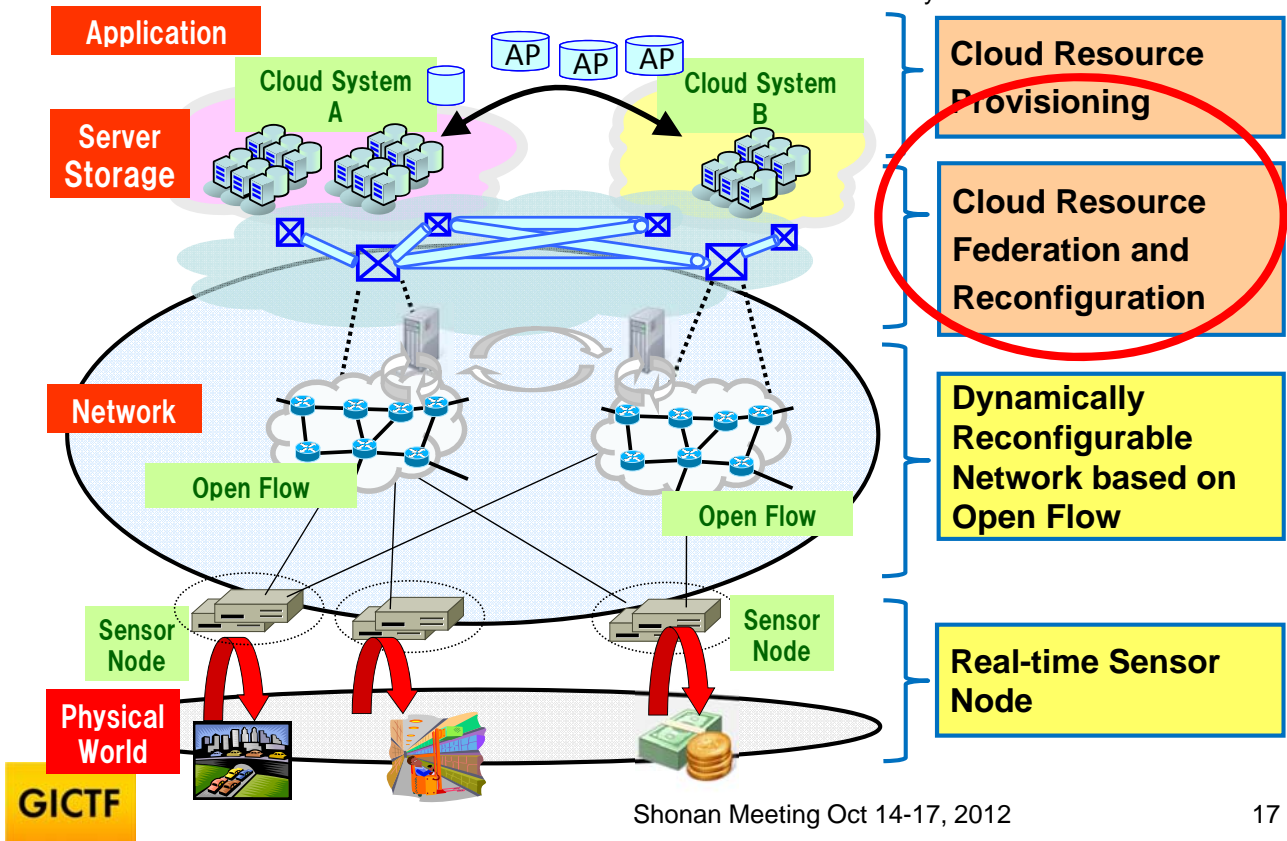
Application

AP AP AP

Cloud System A

Cloud System B

Server Storage

Cloud Resource Provisioning

Cloud Resource Federation and Reconfiguration

Network

Open Flow

Open Flow

Dynamically Reconfigurable Network based on Open Flow

Sensor Node

Sensor Node

Real-time Sensor Node

Physical World

GICTF

Shonan Meeting Oct 14-17, 2012

17